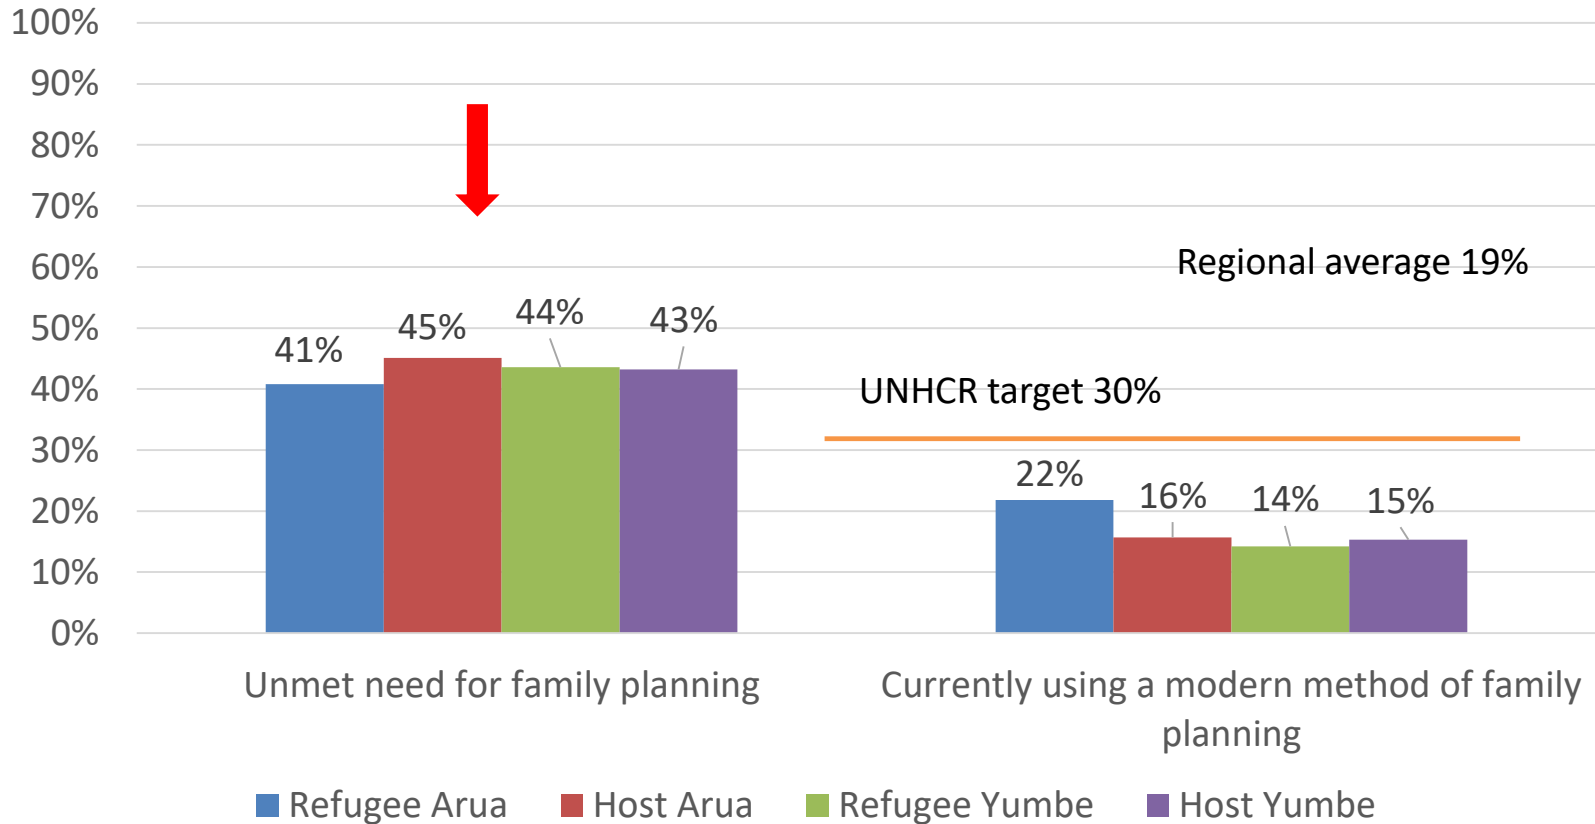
100%
90%
80%
70%
60%
50%
40%
30%
20%
10%
0%

Regional average 19%

UNHCR target 30%

41%
45%
44%
43%

22%
16%
14%
15%

Unmet need for family planning

Currently using a modern method of family planning

Refugee Arua
Host Arua
Refugee Yumbe
Host Yumbe